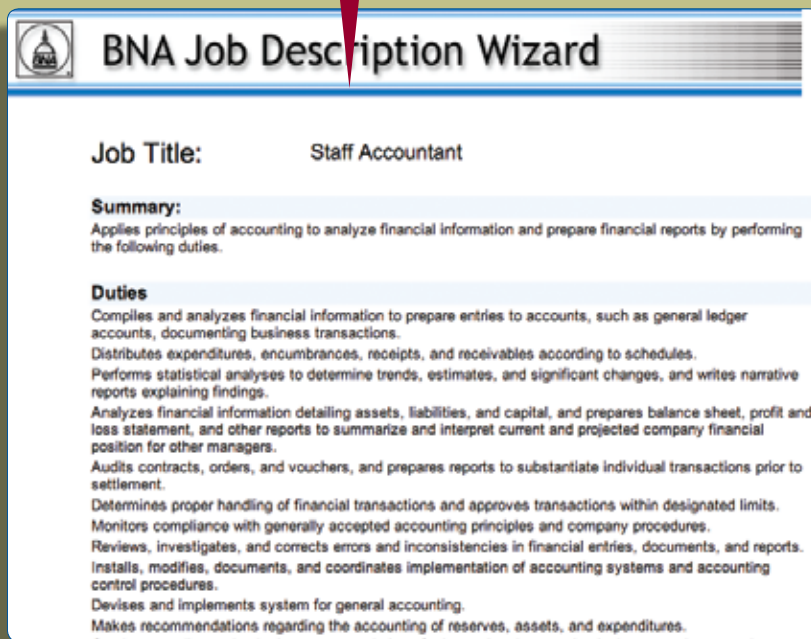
BNA

BNA Job Description Wizard

Job Title: Staff Accountant

Summary:

Applies principles of accounting to analyze financial information and prepare financial reports by performing the following duties.

Duties

Compiles and analyzes financial information to prepare entries to accounts, such as general ledger accounts, documenting business transactions.

Distributes expenditures, encumbrances, receipts, and receivables according to schedules.

Performs statistical analyses to determine trends, estimates, and significant changes, and writes narrative reports explaining findings.

Analyzes financial information detailing assets, liabilities, and capital, and prepares balance sheet, profit and loss statement, and other reports to summarize and interpret current and projected company financial position for other managers.

Audits contracts, orders, and vouchers, and prepares reports to substantiate individual transactions prior to settlement.

Determines proper handling of financial transactions and approves transactions within designated limits.

Monitors compliance with generally accepted accounting principles and company procedures.

Reviews, investigates, and corrects errors and inconsistencies in financial entries, documents, and reports.

Installs, modifies, documents, and coordinates implementation of accounting systems and accounting control procedures.

Devises and implements system for general accounting.

Makes recommendations regarding the accounting of reserves, assets, and expenditures.